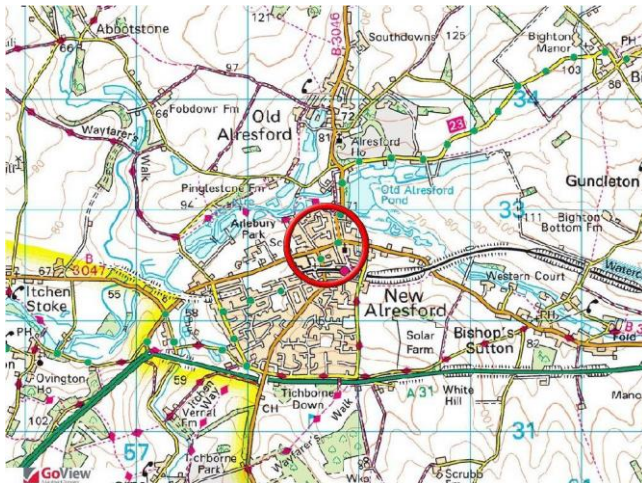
121
B 3046
Southdowns
125
Bighton Manor
PH
Abbotstone
66
97
103
88
34
Fobdown Fm
Old Alresford
72
66
23
Wayfarer's Walk
81
Alresford Ho
Gundleton
Old Alresford Pond
Pinglestone Fm
94
33
111
Bighton Bottom Fm
Arlebury Park
Sch
71
B 3047
67
Itchen Stoke
55
Western Court
PH
New Alresford
PH
58
Solar Farm
Bishop's Sutton
PH
82
Ovington Ho
59
Tichborne Down
White Hill
A 31
102
Vernal Fm
CH
31
57
Wayfarer's Walk
Tichborne Park
Scrubb
GoView